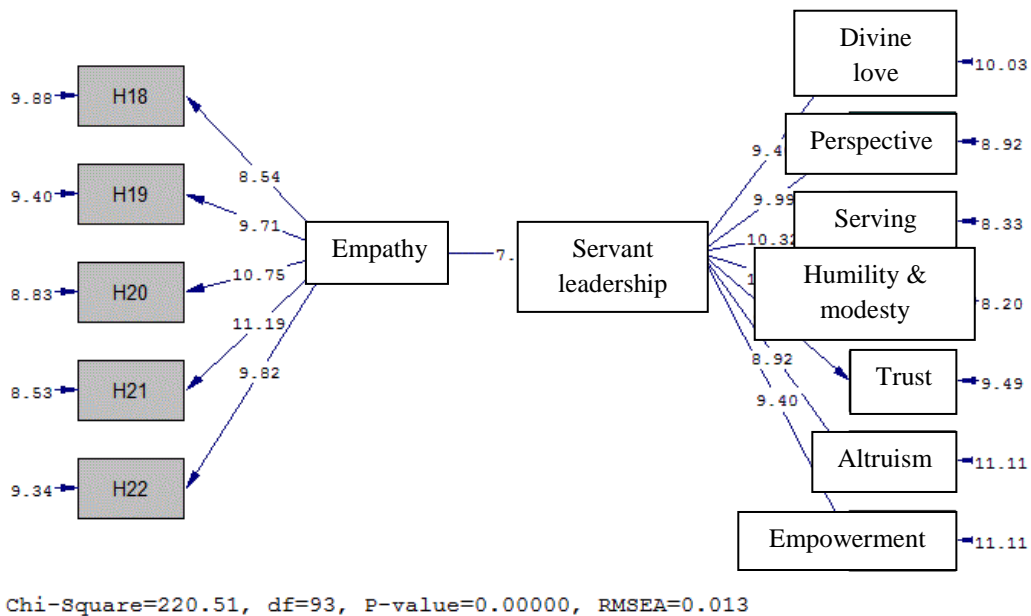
9.88 H18
9.40 H19
8.83 H20
8.53 H21
9.34 H22

8.54
9.71
10.75
11.19
9.82

Empathy

7.

Servant leadership

9.4
9.99
10.32
1
8.92
9.40

Divine love 10.03
Perspective 8.92
Serving 8.33
Humility & modesty 8.20
Trust 9.49
Altruism 11.11
Empowerment 11.11

Chi-Square=220.51, df=93, P-value=0.00000, RMSEA=0.013